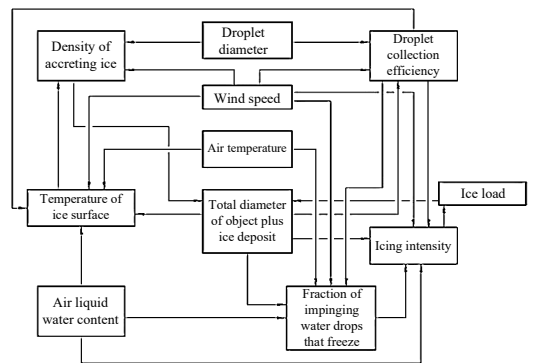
Droplet diameter

Density of accreting ice

Droplet collection efficiency

Wind speed

Air temperature

Temperature of ice surface

Total diameter of object plus ice deposit

Ice load

Icing intensity

Air liquid water content

Fraction of impinging water drops that freeze